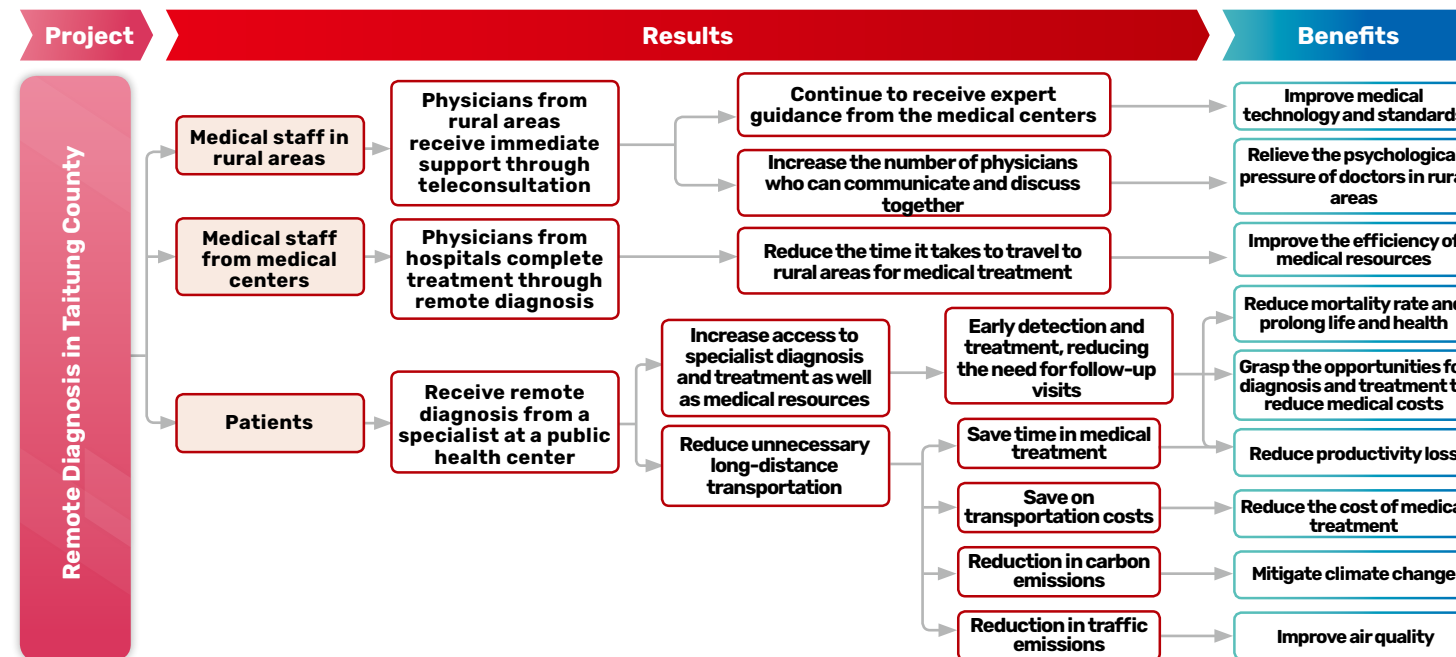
Project

Results

Benefits

Remote Diagnosis in Taitung County

Medical staff in rural areas

Physicians from rural areas receive immediate support through teleconsultation

Continue to receive expert guidance from the medical centers

Improve medical technology and standard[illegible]

Increase the number of physicians who can communicate and discuss together

Relieve the psychologica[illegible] pressure of doctors in rura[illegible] areas

Medical staff from medical centers

Physicians from hospitals complete treatment through remote diagnosis

Reduce the time it takes to travel to rural areas for medical treatment

Improve the efficiency of medical resources

Patients

Receive remote diagnosis from a specialist at a public health center

Increase access to specialist diagnosis and treatment as well as medical resources

Early detection and treatment, reducing the need for follow-up visits

Reduce mortality rate and prolong life and health

Grasp the opportunities fo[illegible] diagnosis and treatment t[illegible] reduce medical costs

Reduce unnecessary long-distance transportation

Save time in medical treatment

Reduce productivity los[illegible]

Save on transportation costs

Reduce the cost of medica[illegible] treatment

Reduction in carbon emissions

Mitigate climate change

Reduction in traffic emissions

Improve air quality